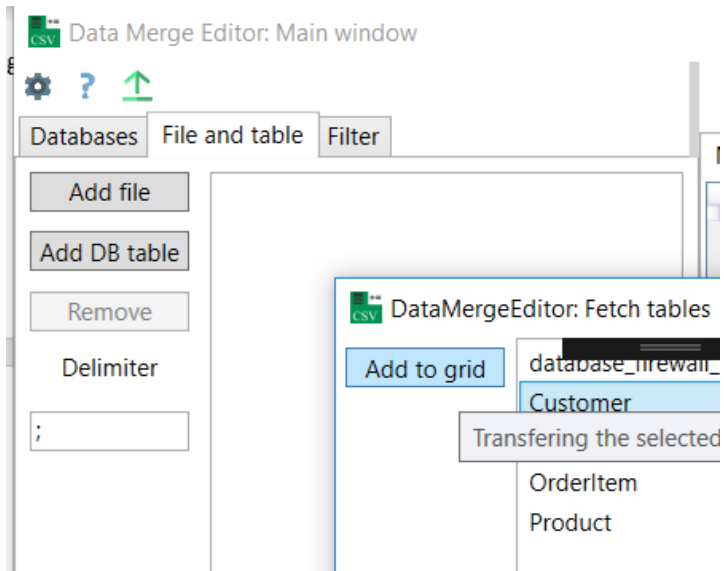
CSV Data Merge Editor: Main window

?

Databases | File and table | Filter

Add file

Add DB table

Remove

Delimiter

;

CSV DataMergeEditor: Fetch tables

Add to grid

database_firewall_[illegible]

Customer

Transfering the selected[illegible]

OrderItem

Product